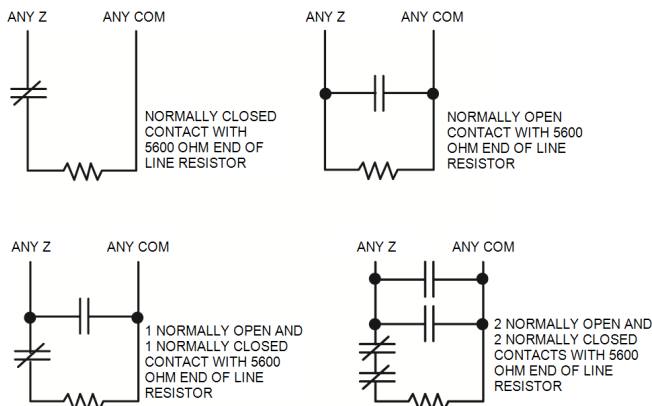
ANY Z ANY COM

NORMALLY CLOSED CONTACT WITH 5600 OHM END OF LINE RESISTOR

ANY Z ANY COM

NORMALLY OPEN CONTACT WITH 5600 OHM END OF LINE RESISTOR

ANY Z ANY COM

1 NORMALLY OPEN AND 1 NORMALLY CLOSED CONTACT WITH 5600 OHM END OF LINE RESISTOR

ANY Z ANY COM

2 NORMALLY OPEN AND 2 NORMALLY CLOSED CONTACTS WITH 5600 OHM END OF LINE RESISTOR